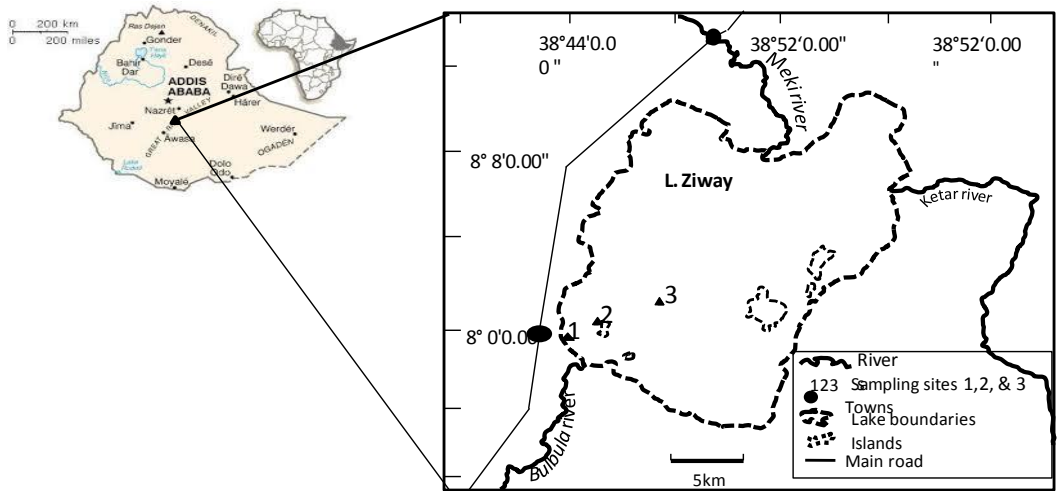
0 200 km
0 200 miles

Ras Dejen
DENAKIL
Gonder
Bahir Dar
Tana Hayk
Desē
ADDIS ABABA
Dirē Dawa
Nazrēt
Hārer
Jīma
GREAT RIFT VALLEY
Awasa
Werdēr
OGADĒN
Dolo Odo
Moyalē

38°44'0.0 0 "
38°52'0.00"
38°52'0.00 "
Meki river
8° 8'0.00"
L. Ziway
Ketar river
3
2
8° 0'0.00"
1
Bulbula river
River
123 Sampling sites 1,2, & 3
Towns
Lake boundaries
Islands
Main road
5km